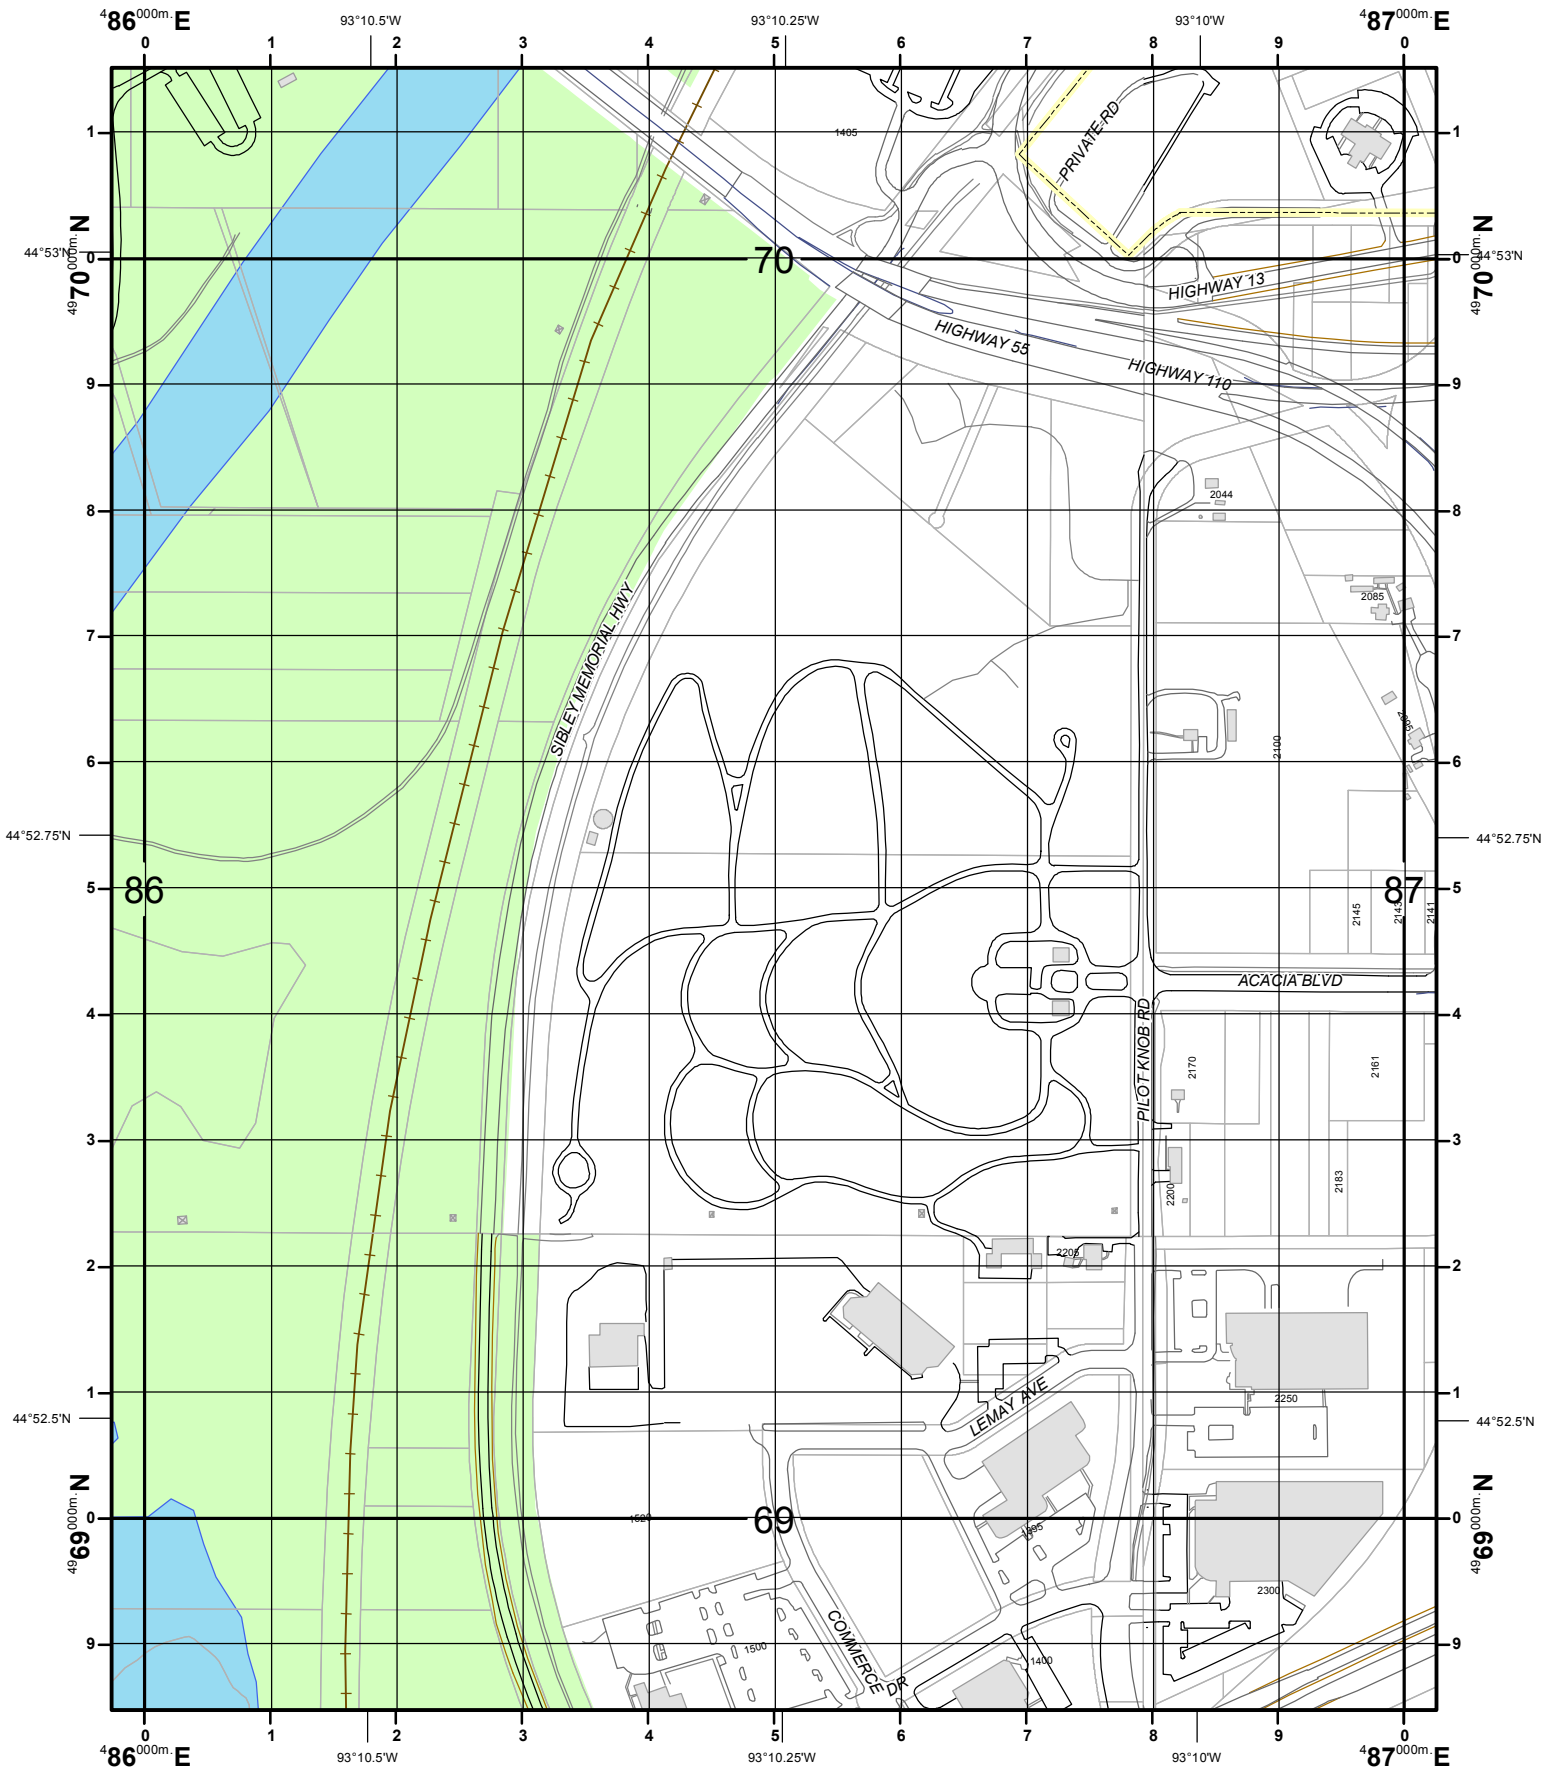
$^4$86$^{000m.}$E 93°10.5'W 93°10.25'W 93°10'W $^4$87$^{000m.}$E

0 1 2 3 4 5 6 7 8 9 0

1405

PRIVATE RD

44°53'N

$^{49}$70$^{000m.}$N

70

HIGHWAY 13

HIGHWAY 55

HIGHWAY 110

2044

2085

SIBLEY MEMORIAL HWY

2100

44°52.75'N

86

87

2145

2143

2141

ACACIA BLVD

PILOT KNOB RD

2170

2161

2183

2200

2205

LEMAY AVE

2250

44°52.5'N

$^{49}$69$^{000m.}$N

69

1520

1395

2300

COMMERCE DR

1500

1400

1 2 3 4 5 6 7 8 9 0 1 2 3 4 5 6 7 8 9 0 1 9

0 1 2 3 4 5 6 7 8 9 0

$^4$86$^{000m.}$E 93°10.5'W 93°10.25'W 93°10'W $^4$87$^{000m.}$E